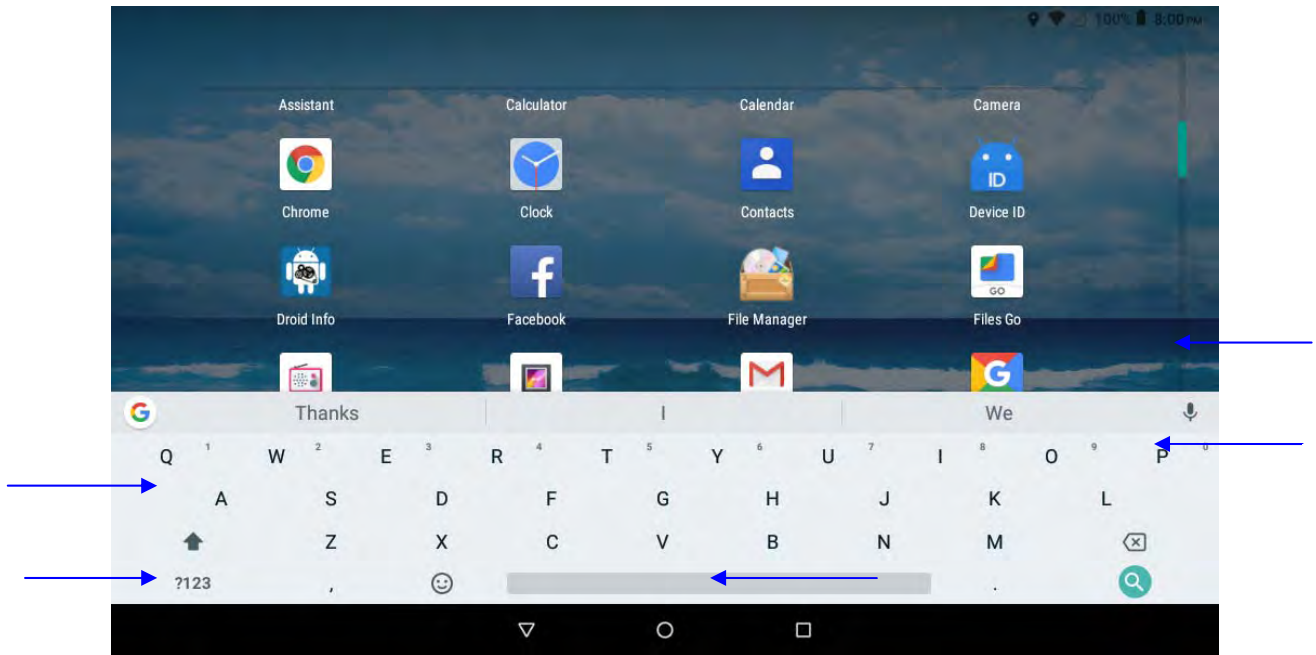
100% 8:00 PM

Assistant Calculator Calendar Camera

Chrome Clock Contacts Device ID

ID

Droid Info Facebook File Manager Files Go

GO

Thanks I We

Q 1 W 2 E 3 R 4 T 5 Y 6 U 7 I 8 O 9 P 0

A S D F G H J K L

Z X C V B N M

?123 , .